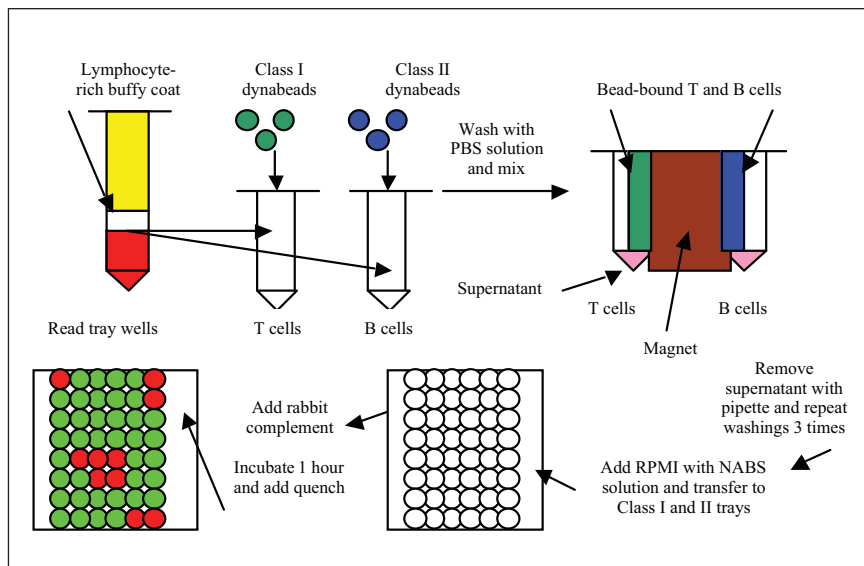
Lymphocyte-rich buffy coat

Class I dynabeads

Class II dynabeads

Wash with PBS solution and mix

Bead-bound T and B cells

Supernatant

T cells

B cells

Magnet

T cells

B cells

Read tray wells

Remove supernatant with pipette and repeat washings 3 times

Add rabbit complement

Incubate 1 hour and add quench

Add RPMI with NABS solution and transfer to Class I and II trays